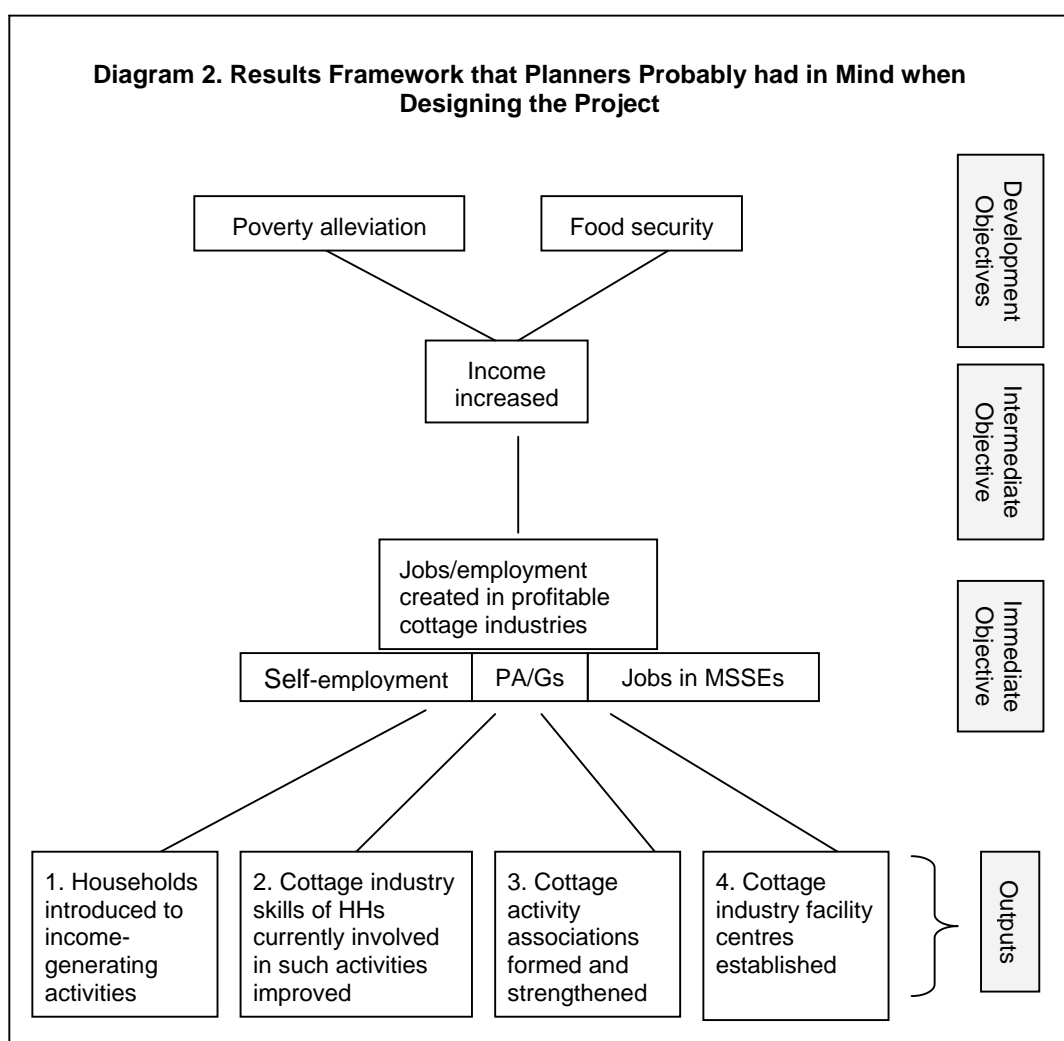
**Diagram 2. Results Framework that Planners Probably had in Mind when Designing the Project**

Development Objectives

Poverty alleviation

Food security

Intermediate Objective

Income increased

Immediate Objective

Jobs/employment created in profitable cottage industries

Self-employment

PA/Gs

Jobs in MSSEs

1. Households introduced to income-generating activities

2. Cottage industry skills of HHs currently involved in such activities improved

3. Cottage activity associations formed and strengthened

4. Cottage industry facility centres established

Outputs